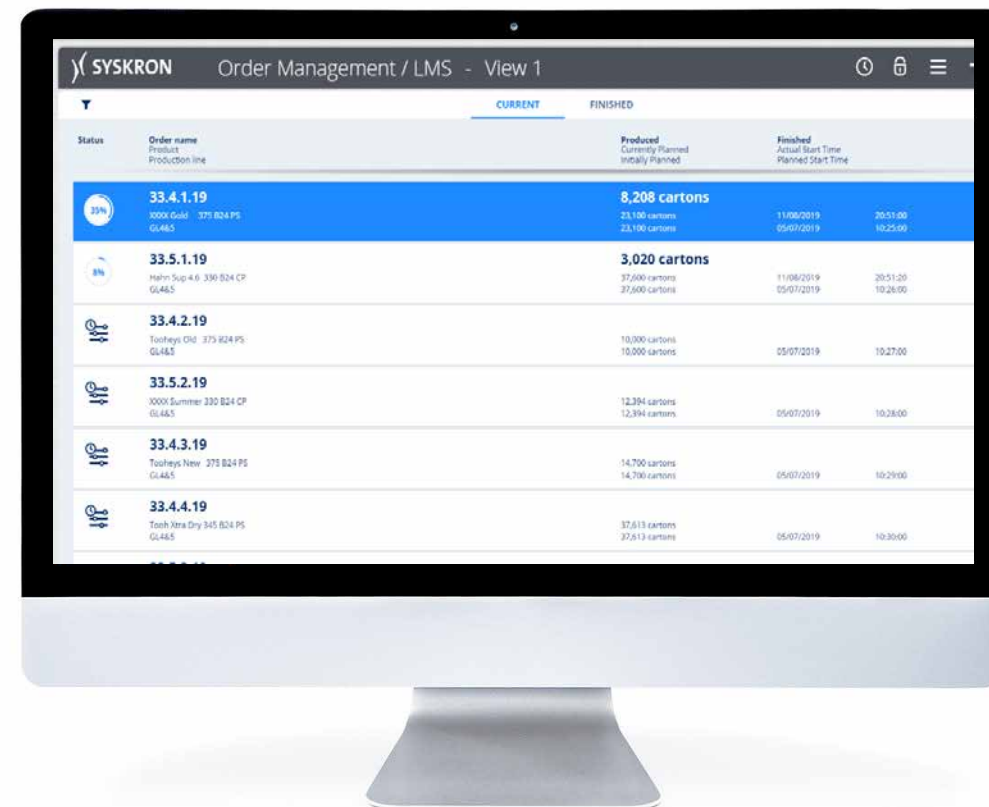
SYSKRON Order Management / LMS - View 1

CURRENT FINISHED

Status

Order name
Product
Production line

Produced
Currently Planned
Initially Planned

Finished
Actual Start Time
Planned Start Time

35%
33.4.1.19
XXXX Gold 375 B24 PS
GL4&5
8,208 cartons
23,100 cartons
23,100 cartons
11/08/2019 20:51:00
05/07/2019 10:25:00

8%
33.5.1.19
Hahn Sup 4.6 330 B24 CP
GL4&5
3,020 cartons
37,600 cartons
37,600 cartons
11/08/2019 20:51:20
05/07/2019 10:26:00

33.4.2.19
Tooheys Old 375 B24 PS
GL4&5
10,000 cartons
10,000 cartons
05/07/2019 10:27:00

33.5.2.19
XXXX Summer 330 B24 CP
GL4&5
12,394 cartons
12,394 cartons
05/07/2019 10:28:00

33.4.3.19
Tooheys New 375 B24 PS
GL4&5
14,700 cartons
14,700 cartons
05/07/2019 10:29:00

33.4.4.19
Tooh Xtra Dry 345 B24 PS
GL4&5
37,613 cartons
37,613 cartons
05/07/2019 10:30:00